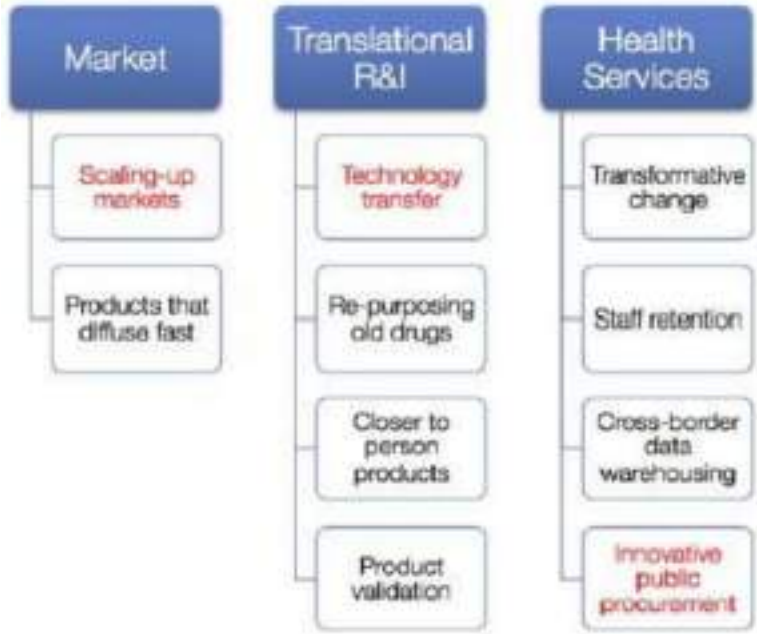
Market

Scaling-up markets

Products that diffuse fast

Translational R&I

Technology transfer

Re-purposing old drugs

Closer to person products

Product validation

Health Services

Transformative change

Staff retention

Cross-border data warehousing

Innovative public procurement